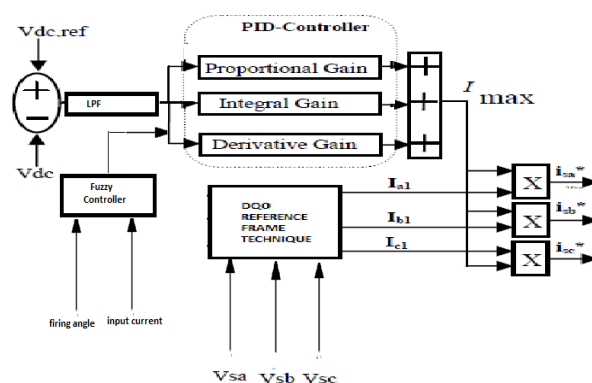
Vdc_ref

PID-Controller

Proportional Gain

Integral Gain

Derivative Gain

+

−

LPF

+

+

+

$I$ max

Vdc

Fuzzy Controller

DQ0 REFERENCE FRAME TECHNIQUE

$I_{a1}$

$I_{b1}$

$I_{c1}$

X

X

X

$i_{sa}$*

$i_{sb}$*

$i_{sc}$*

firing angle

input current

Vsa

Vsb

Vsc